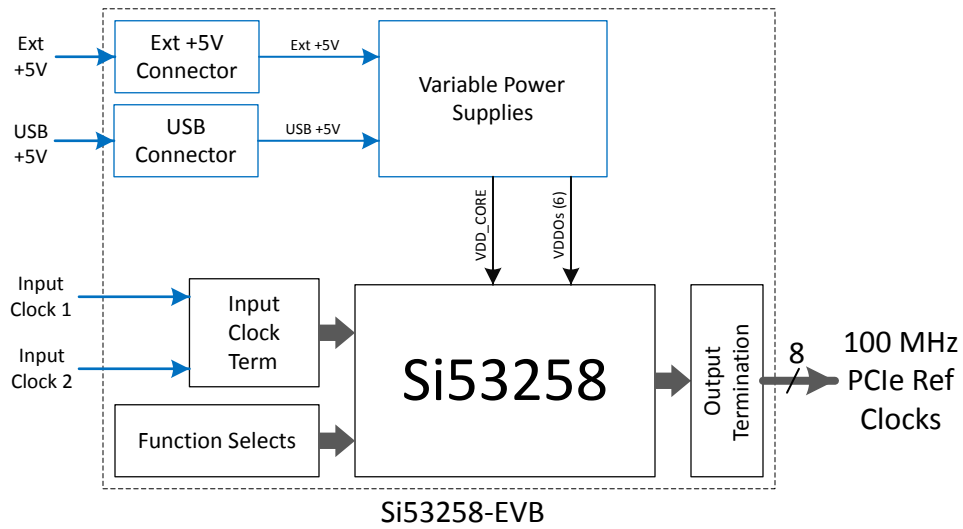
Ext +5V

Ext +5V Connector

Ext +5V

Variable Power Supplies

USB +5V

USB Connector

USB +5V

VDD_CORE

VDDOs (6)

Input Clock 1

Input Clock 2

Input Clock Term

Si53258

Output Termination

8

100 MHz PCIe Ref Clocks

Function Selects

Si53258-EVB